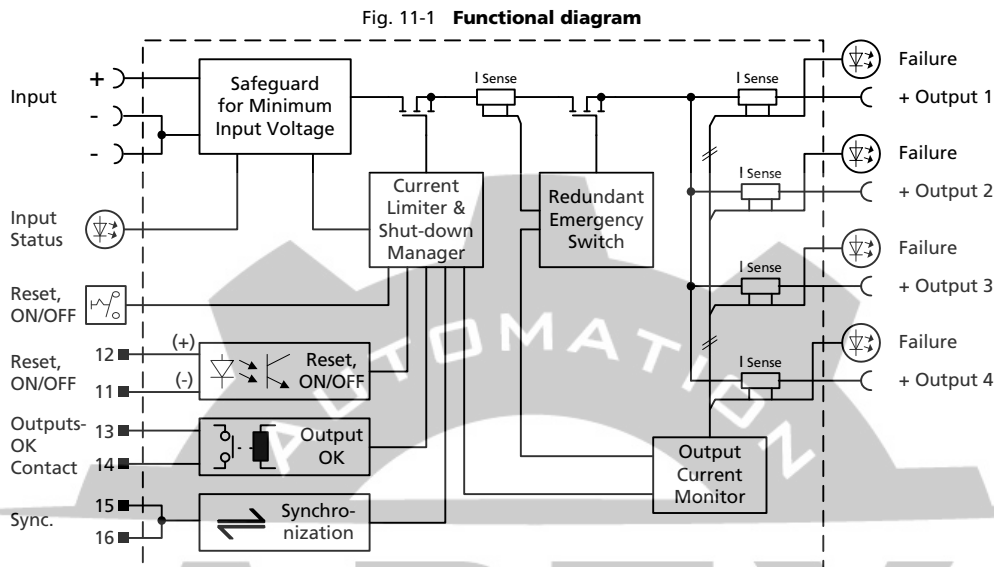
Fig. 11-1 **Functional diagram**

Input

+

-

-

Safeguard for Minimum Input Voltage

I Sense

I Sense

Failure

+ Output 1

Failure

I Sense

+ Output 2

Current Limiter & Shut-down Manager

Redundant Emergency Switch

Input Status

Failure

I Sense

+ Output 3

Reset, ON/OFF

Failure

I Sense

+ Output 4

Reset, ON/OFF

12

11

(+)

(-)

Reset, ON/OFF

Outputs-OK Contact

13

14

Output OK

Output Current Monitor

Sync.

15

16

Synchronization

AUTOMATION